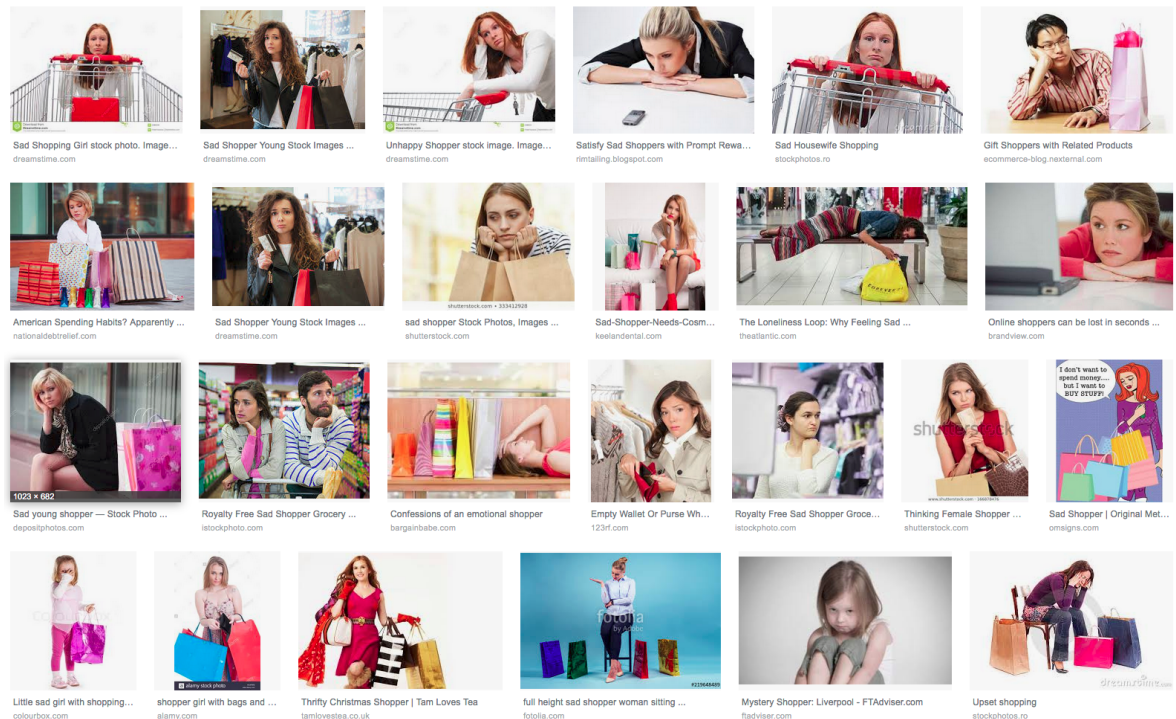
Sad Shopping Girl stock photo. Image...
dreamstime.com

Sad Shopper Young Stock Images ...
dreamstime.com

Unhappy Shopper stock image. Image...
dreamstime.com

Satisfy Sad Shoppers with Prompt Rewa...
rimtailing.blogspot.com

Sad Housewife Shopping
stockphotos.ro

Gift Shoppers with Related Products
ecommerce-blog.nexternal.com

American Spending Habits? Apparently ...
nationaldebtrelief.com

Sad Shopper Young Stock Images ...
dreamstime.com

sad shopper Stock Photos, Images ...
shutterstock.com

Sad-Shopper-Needs-Cosm...
keelandental.com

The Loneliness Loop: Why Feeling Sad ...
theatlantic.com

Online shoppers can be lost in seconds ...
brandview.com

1023 × 682
Sad young shopper — Stock Photo ...
depositphotos.com

Royalty Free Sad Shopper Grocery ...
istockphoto.com

Confessions of an emotional shopper
bargainbabe.com

Empty Wallet Or Purse Wh...
123rf.com

Royalty Free Sad Shopper Groce...
istockphoto.com

shutterstock
Thinking Female Shopper ...
shutterstock.com

I don't want to spend money... but I want to BUY STUFF!
Sad Shopper | Original Met...
omsigns.com

Little sad girl with shopping...
colourbox.com

shopper girl with bags and ...
alamy.com

Thrifty Christmas Shopper | Tam Loves Tea
tamlovestea.co.uk

fotolia
full height sad shopper woman sitting ...
fotolia.com

Mystery Shopper: Liverpool - FTAdviser.com
ftadviser.com

Upset shopping
stockphotos.ro